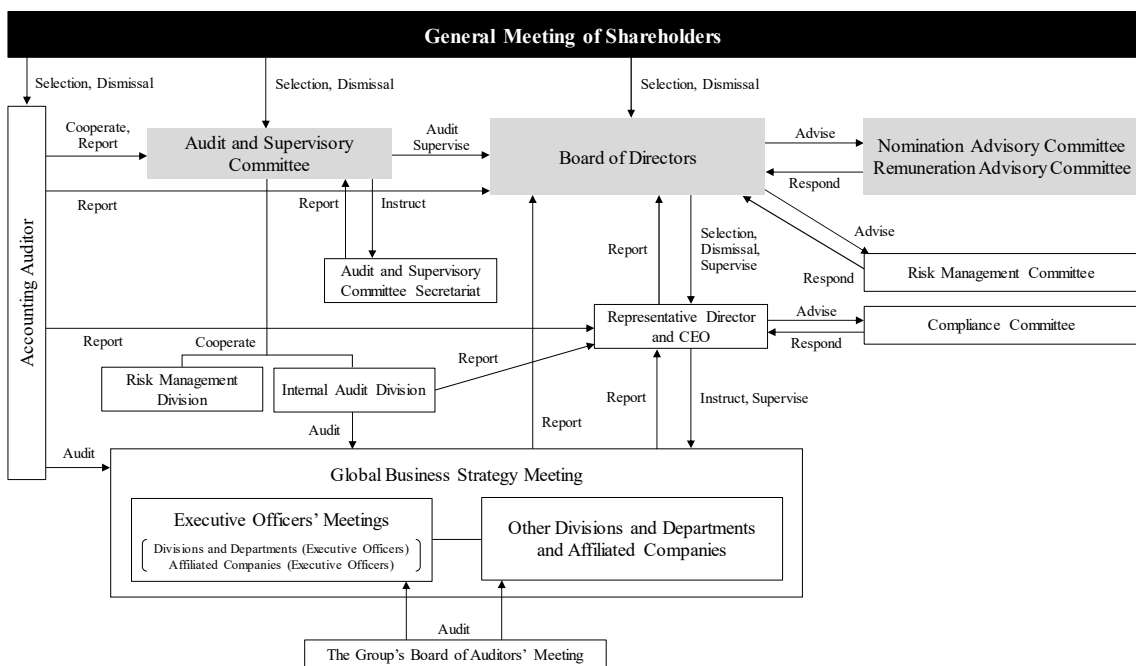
General Meeting of Shareholders

Selection, Dismissal

Selection, Dismissal

Selection, Dismissal

Accounting Auditor

Cooperate, Report

Audit and Supervisory Committee

Audit Supervise

Board of Directors

Advise

Respond

Nomination Advisory Committee
Remuneration Advisory Committee

Report

Report

Instruct

Audit and Supervisory Committee Secretariat

Report

Selection, Dismissal, Supervise

Advise

Respond

Risk Management Committee

Report

Cooperate

Representative Director and CEO

Advise

Respond

Compliance Committee

Report

Risk Management Division

Internal Audit Division

Report

Instruct, Supervise

Audit

Report

Audit

Global Business Strategy Meeting

Executive Officers' Meetings

Divisions and Departments (Executive Officers)
Affiliated Companies (Executive Officers)

Other Divisions and Departments and Affiliated Companies

Audit

The Group's Board of Auditors' Meeting